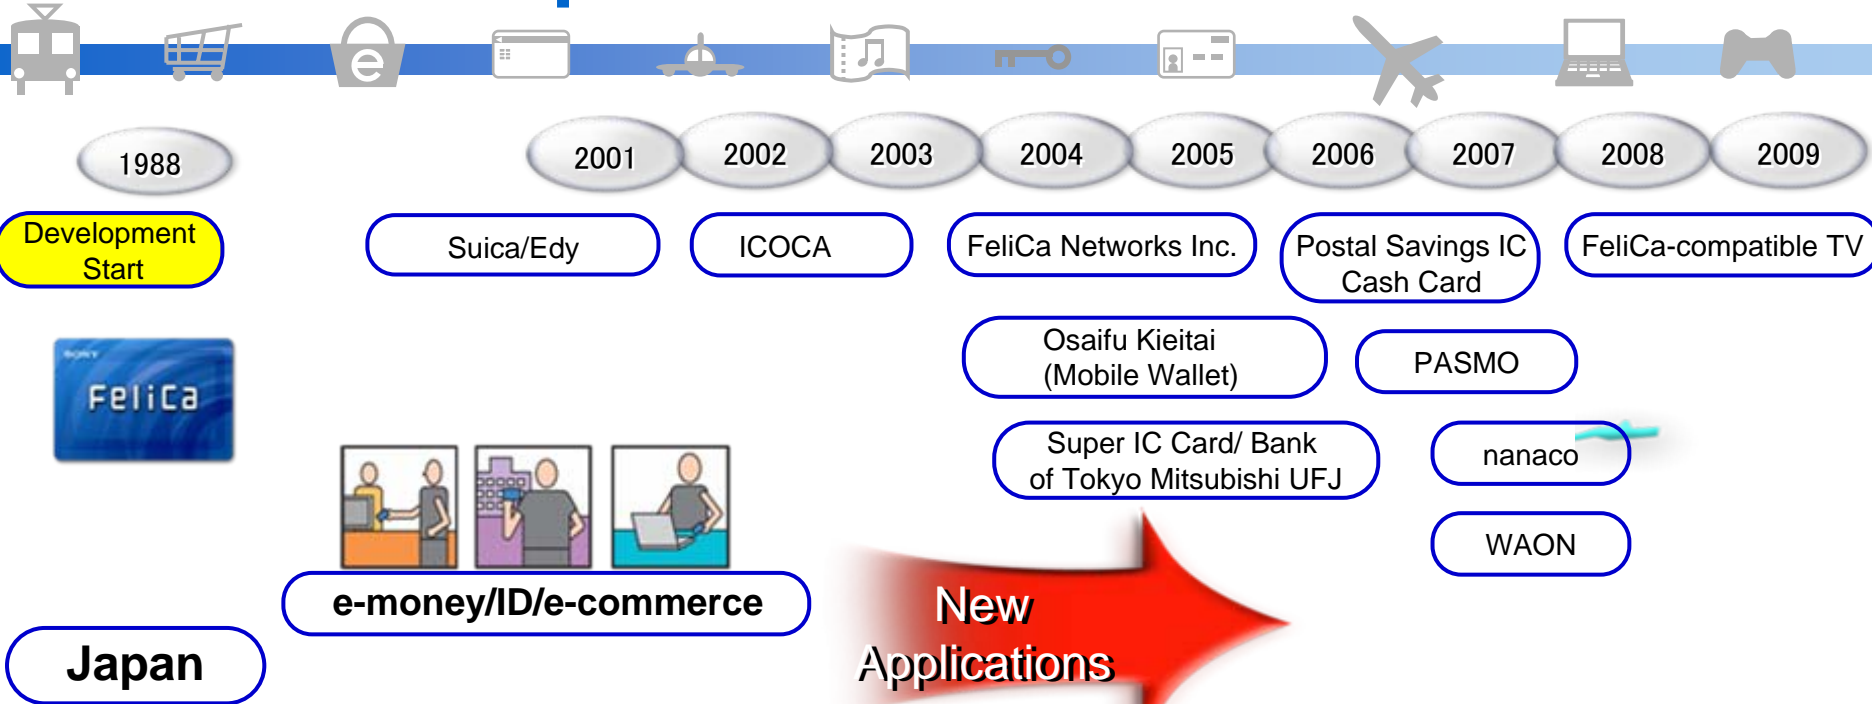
1988

2001

2002

2003

2004

2005

2006

2007

2008

2009

Development Start

Suica/Edy

ICOCA

FeliCa Networks Inc.

Postal Savings IC Cash Card

FeliCa-compatible TV

Osaifu Kieitai (Mobile Wallet)

PASMO

Super IC Card/ Bank of Tokyo Mitsubishi UFJ

nanaco

WAON

SONY

FeliCa

e-money/ID/e-commerce

New Applications

Japan